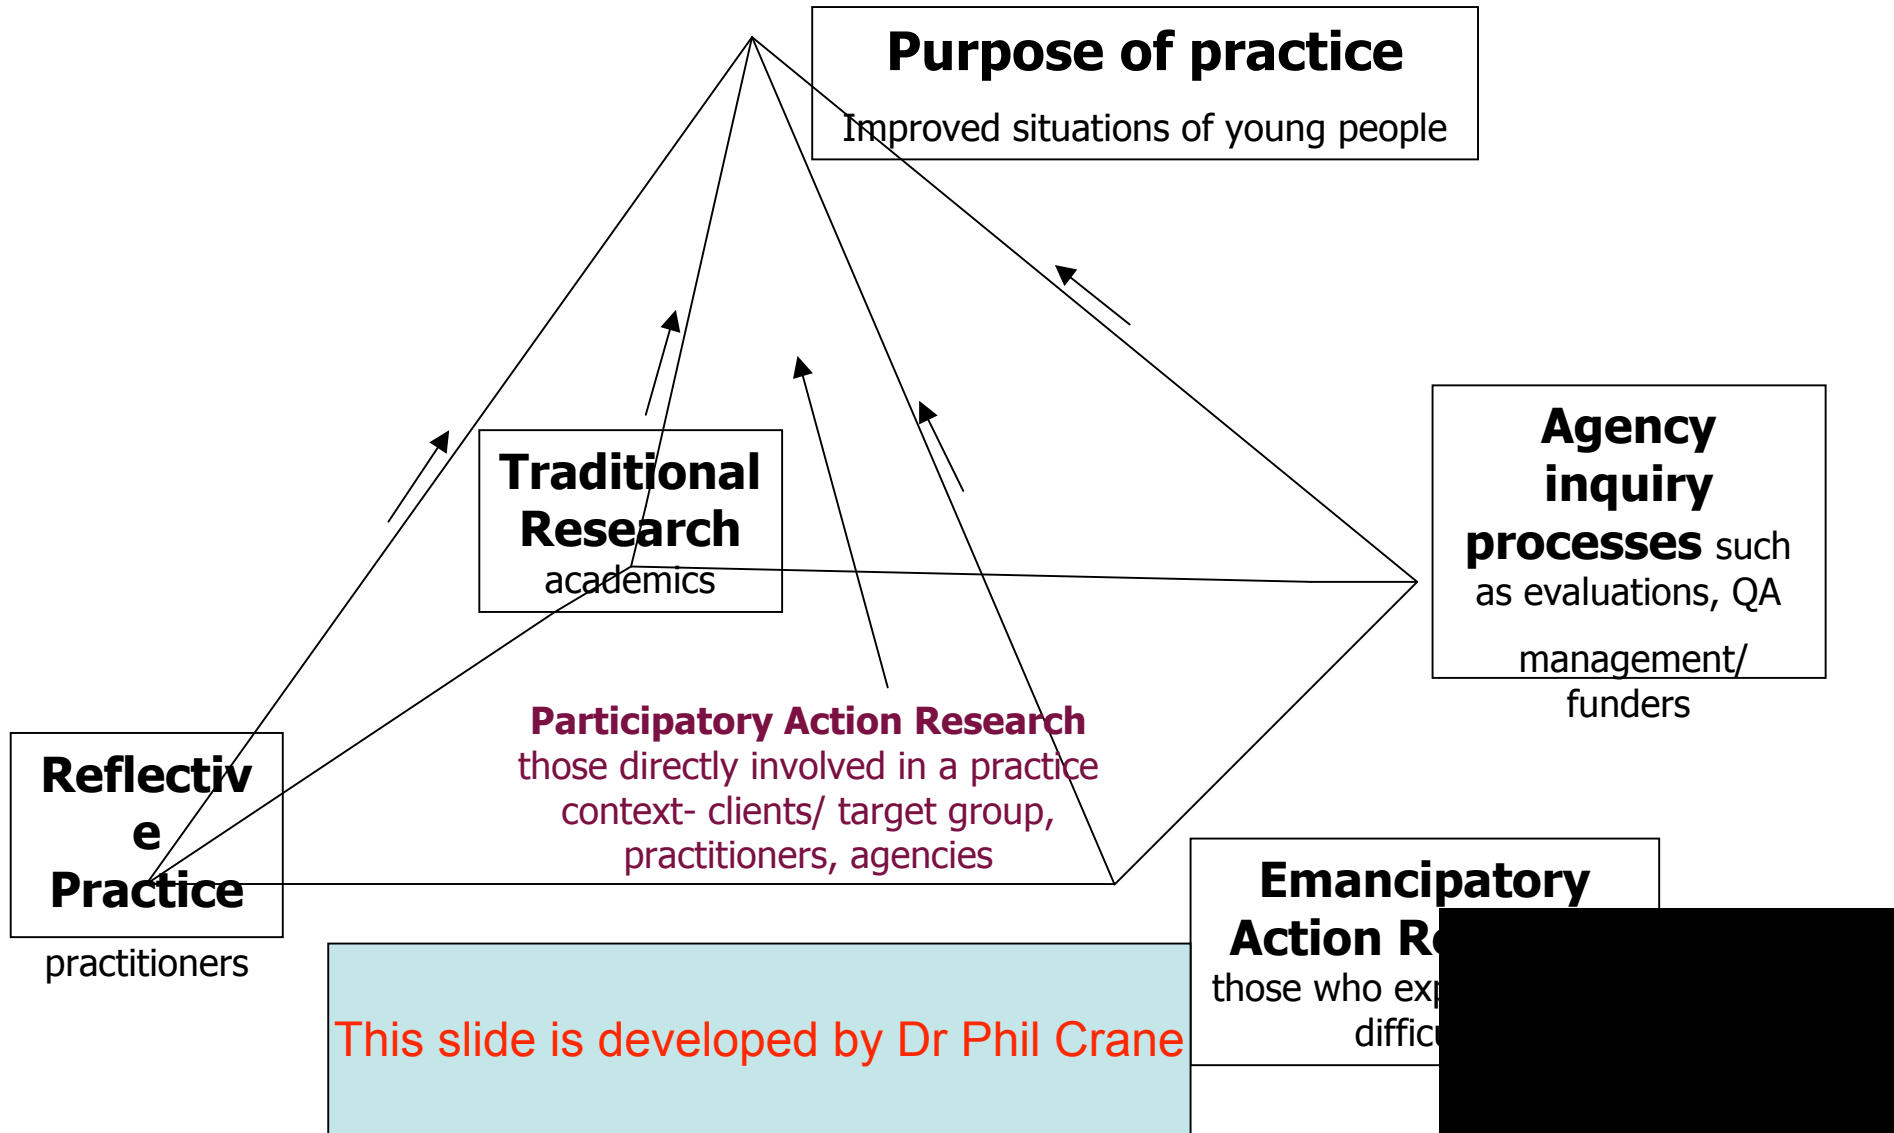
Purpose of practice

Improved situations of young people

Traditional Research
academics

Agency inquiry processes such as evaluations, QA

management/ funders

Participatory Action Research
those directly involved in a practice context- clients/ target group, practitioners, agencies

Reflective Practice
practitioners

Emancipatory Action Re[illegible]
those who exp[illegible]
difficu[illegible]

This slide is developed by Dr Phil Crane